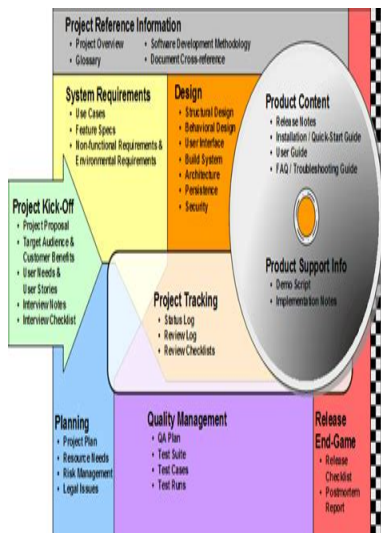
Project Reference Information
• Project Overview
• Glossary
• Software Development Methodology
• Document Cross-reference

System Requirements
• Use Cases
• Feature Specs
• Non-functional Requirements & Environmental Requirements

Design
• Structural Design
• Behavioral Design
• User Interface
• Build System
• Architecture
• Persistence
• Security

Product Content
• Release Notes
• Installation / Quick-Start Guide
• User Guide
• FAQ / Troubleshooting Guide

Project Kick-Off
• Project Proposal
• Target Audience & Customer Benefits
• User Needs & User Stories
• Interview Notes
• Interview Checklist

Product Support Info
• Demo Script
• Implementation Notes

Project Tracking
• Status Log
• Review Log
• Review Checklists

Planning
• Project Plan
• Resource Needs
• Risk Management
• Legal Issues

Quality Management
• QA Plan
• Test Suite
• Test Cases
• Test Runs

Release End-Game
• Release Checklist
• Postmortem Report